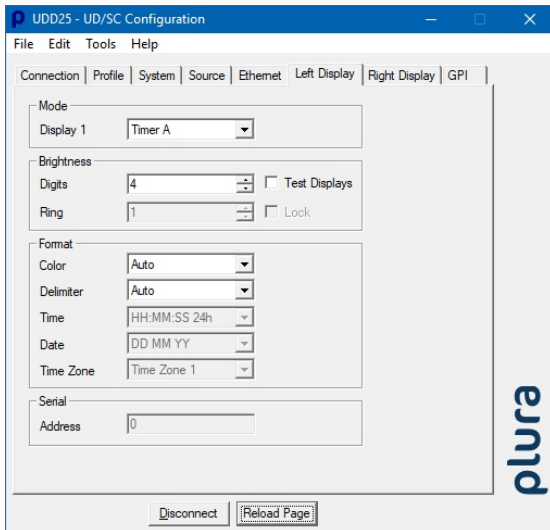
UDD25 - UD/SC Configuration

File Edit Tools Help

Connection | Profile | System | Source | Ethernet | Left Display | Right Display | GPI

Mode
Display 1 Timer A

Brightness
Digits 4 Test Displays
Ring 1 Lock

Format
Color Auto
Delimiter Auto
Time HH:MM:SS 24h
Date DD MM YY
Time Zone Time Zone 1

Serial
Address 0

plura

Disconnect Reload Page